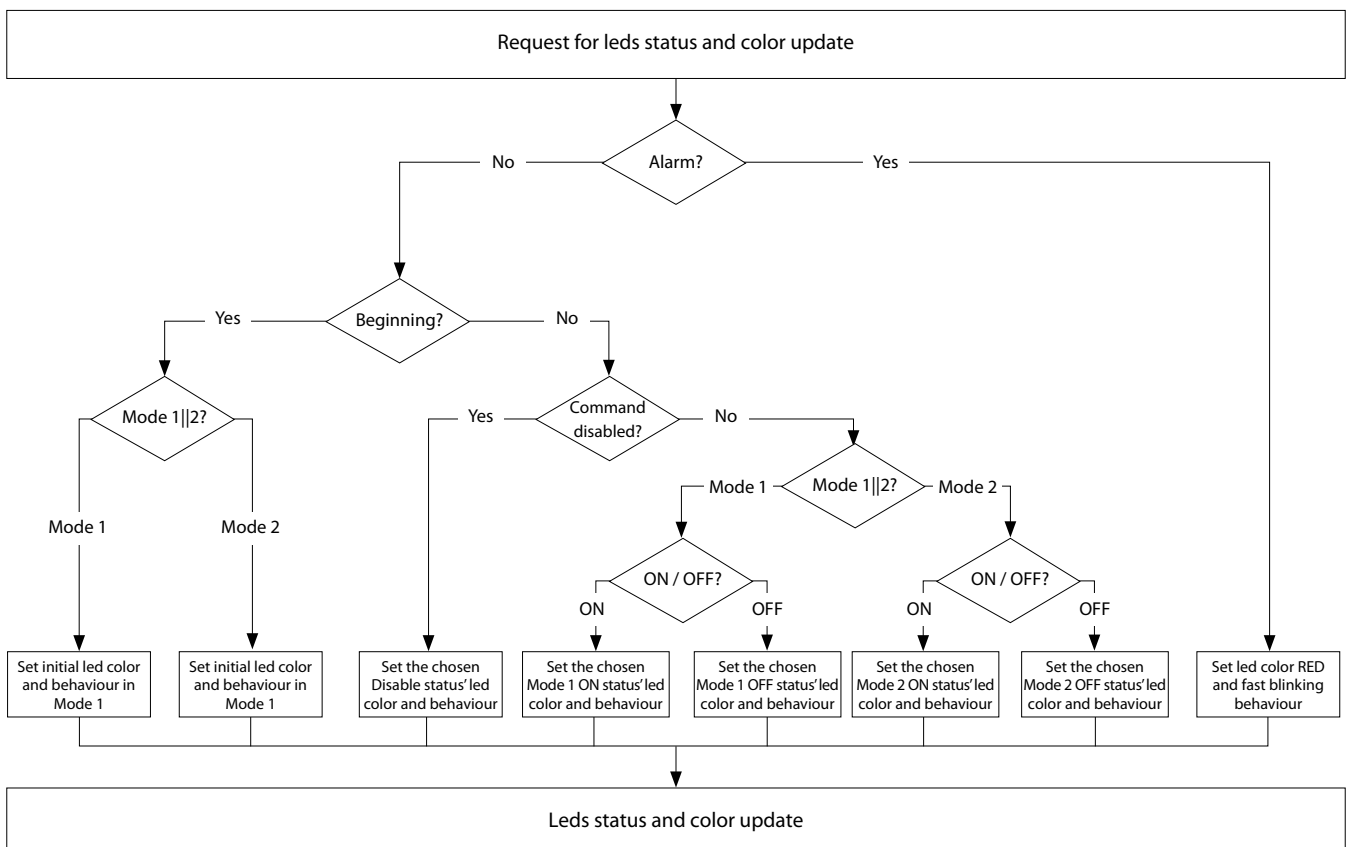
Request for leds status and color update

Alarm?

No

Yes

Beginning?

Yes

No

Mode 1||2?

Mode 1

Mode 2

Command disabled?

Yes

No

Mode 1||2?

Mode 1

Mode 2

ON / OFF?

ON

OFF

ON / OFF?

ON

OFF

Set initial led color and behaviour in Mode 1

Set initial led color and behaviour in Mode 1

Set the chosen Disable status' led color and behaviour

Set the chosen Mode 1 ON status' led color and behaviour

Set the chosen Mode 1 OFF status' led color and behaviour

Set the chosen Mode 2 ON status' led color and behaviour

Set the chosen Mode 2 OFF status' led color and behaviour

Set led color RED and fast blinking behaviour

Leds status and color update